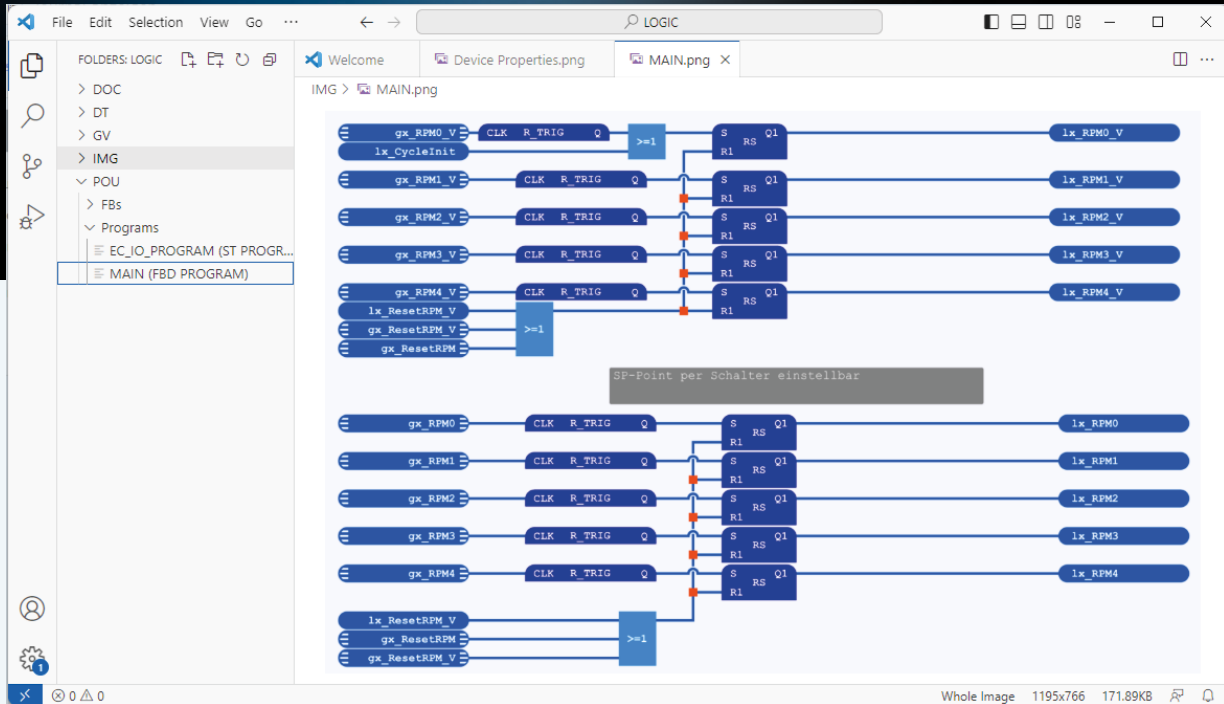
File Edit Selection View Go ···

LOGIC

FOLDERS: LOGIC

DOC
DT
GV
IMG
POU
FBs
Programs
EC_IO_PROGRAM (ST PROGR...
MAIN (FBD PROGRAM)

Welcome
Device Properties.png
MAIN.png

IMG > MAIN.png

gx_RPM0_V
lx_CycleInit
CLK R_TRIG Q
>=1
S RS Q1
R1
lx_RPM0_V
gx_RPM1_V
CLK R_TRIG Q
S RS Q1
R1
lx_RPM1_V
gx_RPM2_V
CLK R_TRIG Q
S RS Q1
R1
lx_RPM2_V
gx_RPM3_V
CLK R_TRIG Q
S RS Q1
R1
lx_RPM3_V
gx_RPM4_V
CLK R_TRIG Q
S RS Q1
R1
lx_RPM4_V
lx_ResetRPM_V
gx_ResetRPM_V
gx_ResetRPM
>=1

SP-Point per Schalter einstellbar

gx_RPM0
CLK R_TRIG Q
S RS Q1
R1
lx_RPM0
gx_RPM1
CLK R_TRIG Q
S RS Q1
R1
lx_RPM1
gx_RPM2
CLK R_TRIG Q
S RS Q1
R1
lx_RPM2
gx_RPM3
CLK R_TRIG Q
S RS Q1
R1
lx_RPM3
gx_RPM4
CLK R_TRIG Q
S RS Q1
R1
lx_RPM4
lx_ResetRPM_V
gx_ResetRPM
gx_ResetRPM_V
>=1

1

0 0

Whole Image 1195x766 171.89KB